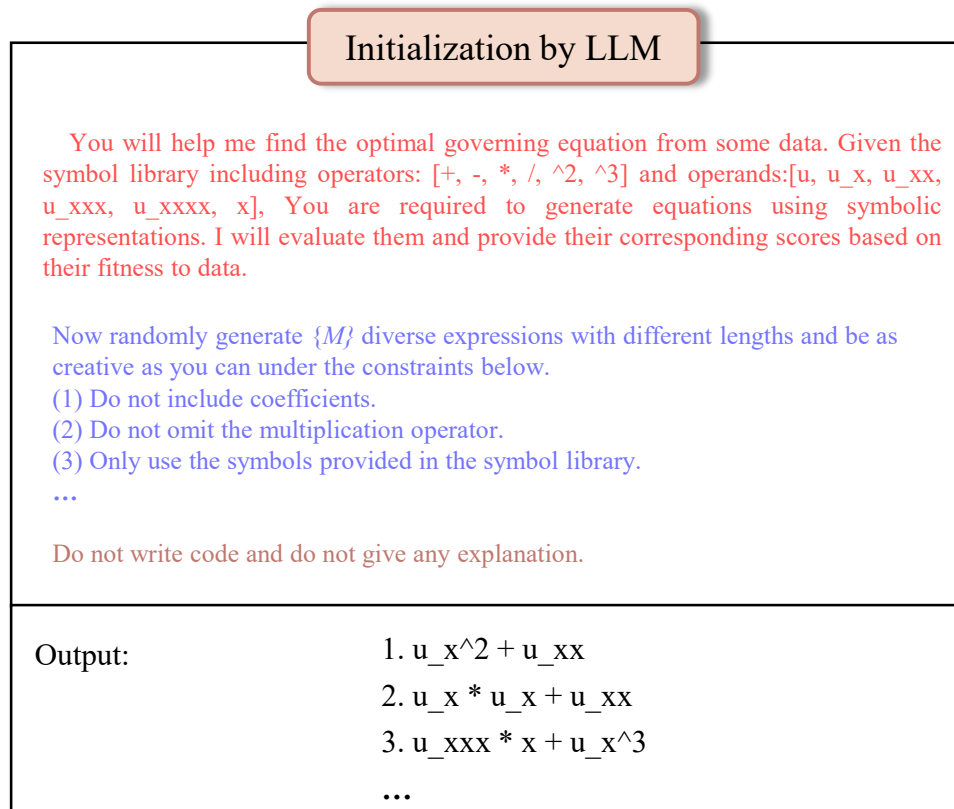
Initialization by LLM

You will help me find the optimal governing equation from some data. Given the symbol library including operators: [+, -, *, /, ^2, ^3] and operands:[u, u_x, u_xx, u_xxx, u_xxxx, x], You are required to generate equations using symbolic representations. I will evaluate them and provide their corresponding scores based on their fitness to data.

Now randomly generate {M} diverse expressions with different lengths and be as creative as you can under the constraints below.
(1) Do not include coefficients.
(2) Do not omit the multiplication operator.
(3) Only use the symbols provided in the symbol library.
...

Do not write code and do not give any explanation.

Output:

1. u_x^2 + u_xx
2. u_x * u_x + u_xx
3. u_xxx * x + u_x^3
...